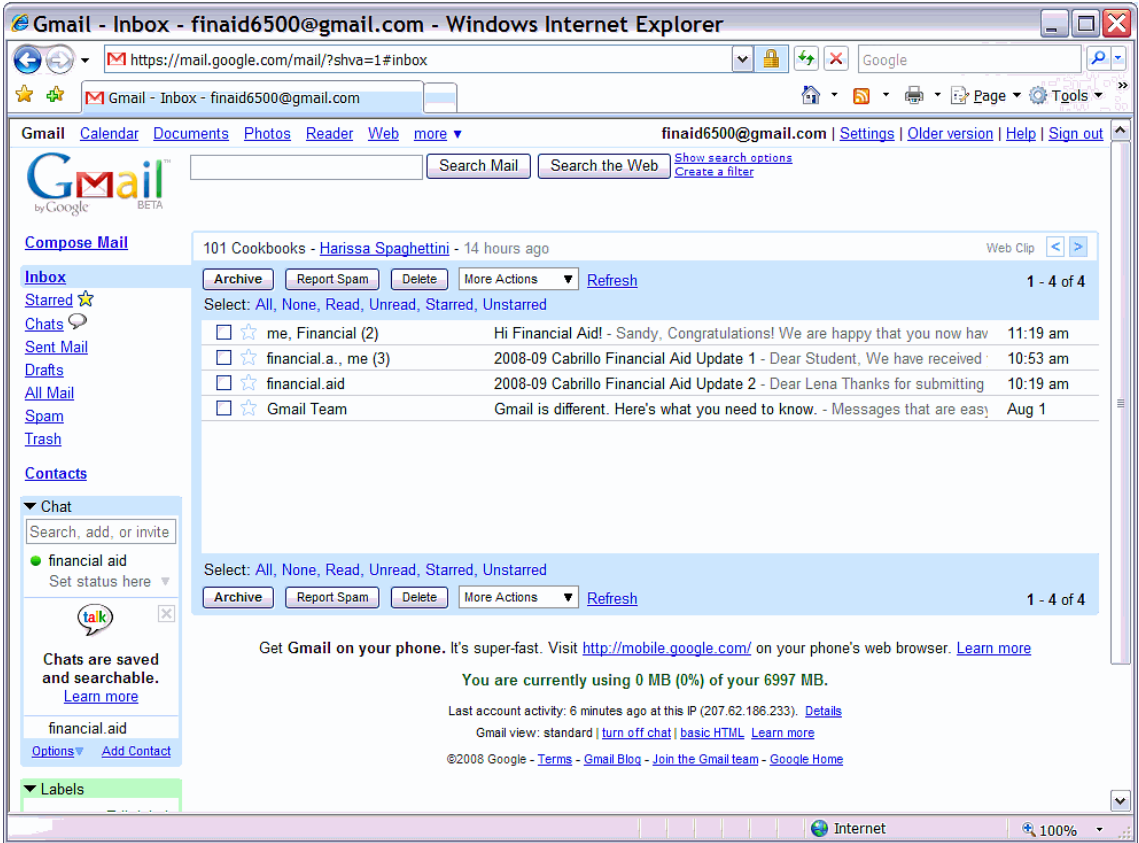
Gmail - Inbox - finaid6500@gmail.com - Windows Internet Explorer

https://mail.google.com/mail/?shva=1#inbox

Google

Gmail - Inbox - finaid6500@gmail.com

Page Tools

Gmail Calendar Documents Photos Reader Web more ▾

finaid6500@gmail.com | Settings | Older version | Help | Sign out

Gmail by Google BETA

Search Mail Search the Web Show search options Create a filter

Compose Mail

Inbox
Starred
Chats
Sent Mail
Drafts
All Mail
Spam
Trash

Contacts

Chat
Search, add, or invite
financial aid
Set status here

talk
Chats are saved and searchable.
Learn more

financial.aid
Options Add Contact

Labels

101 Cookbooks - Harissa Spaghettini - 14 hours ago Web Clip

Archive Report Spam Delete More Actions Refresh 1 - 4 of 4

Select: All, None, Read, Unread, Starred, Unstarred

| | | | |
|---|---|---|---|
| me, Financial (2) | Hi Financial Aid! - Sandy, Congratulations! We are happy that you now hav | 11:19 am |
| financial.a., me (3) | 2008-09 Cabrillo Financial Aid Update 1 - Dear Student, We have received | 10:53 am |
| financial.aid | 2008-09 Cabrillo Financial Aid Update 2 - Dear Lena Thanks for submitting | 10:19 am |
| Gmail Team | Gmail is different. Here's what you need to know. - Messages that are easy | Aug 1 |

Select: All, None, Read, Unread, Starred, Unstarred

Archive Report Spam Delete More Actions Refresh 1 - 4 of 4

Get Gmail on your phone. It's super-fast. Visit http://mobile.google.com/ on your phone's web browser. Learn more

You are currently using 0 MB (0%) of your 6997 MB.

Last account activity: 6 minutes ago at this IP (207.62.186.233). Details

Gmail view: standard | turn off chat | basic HTML Learn more

©2008 Google - Terms - Gmail Blog - Join the Gmail team - Google Home

Internet 100%